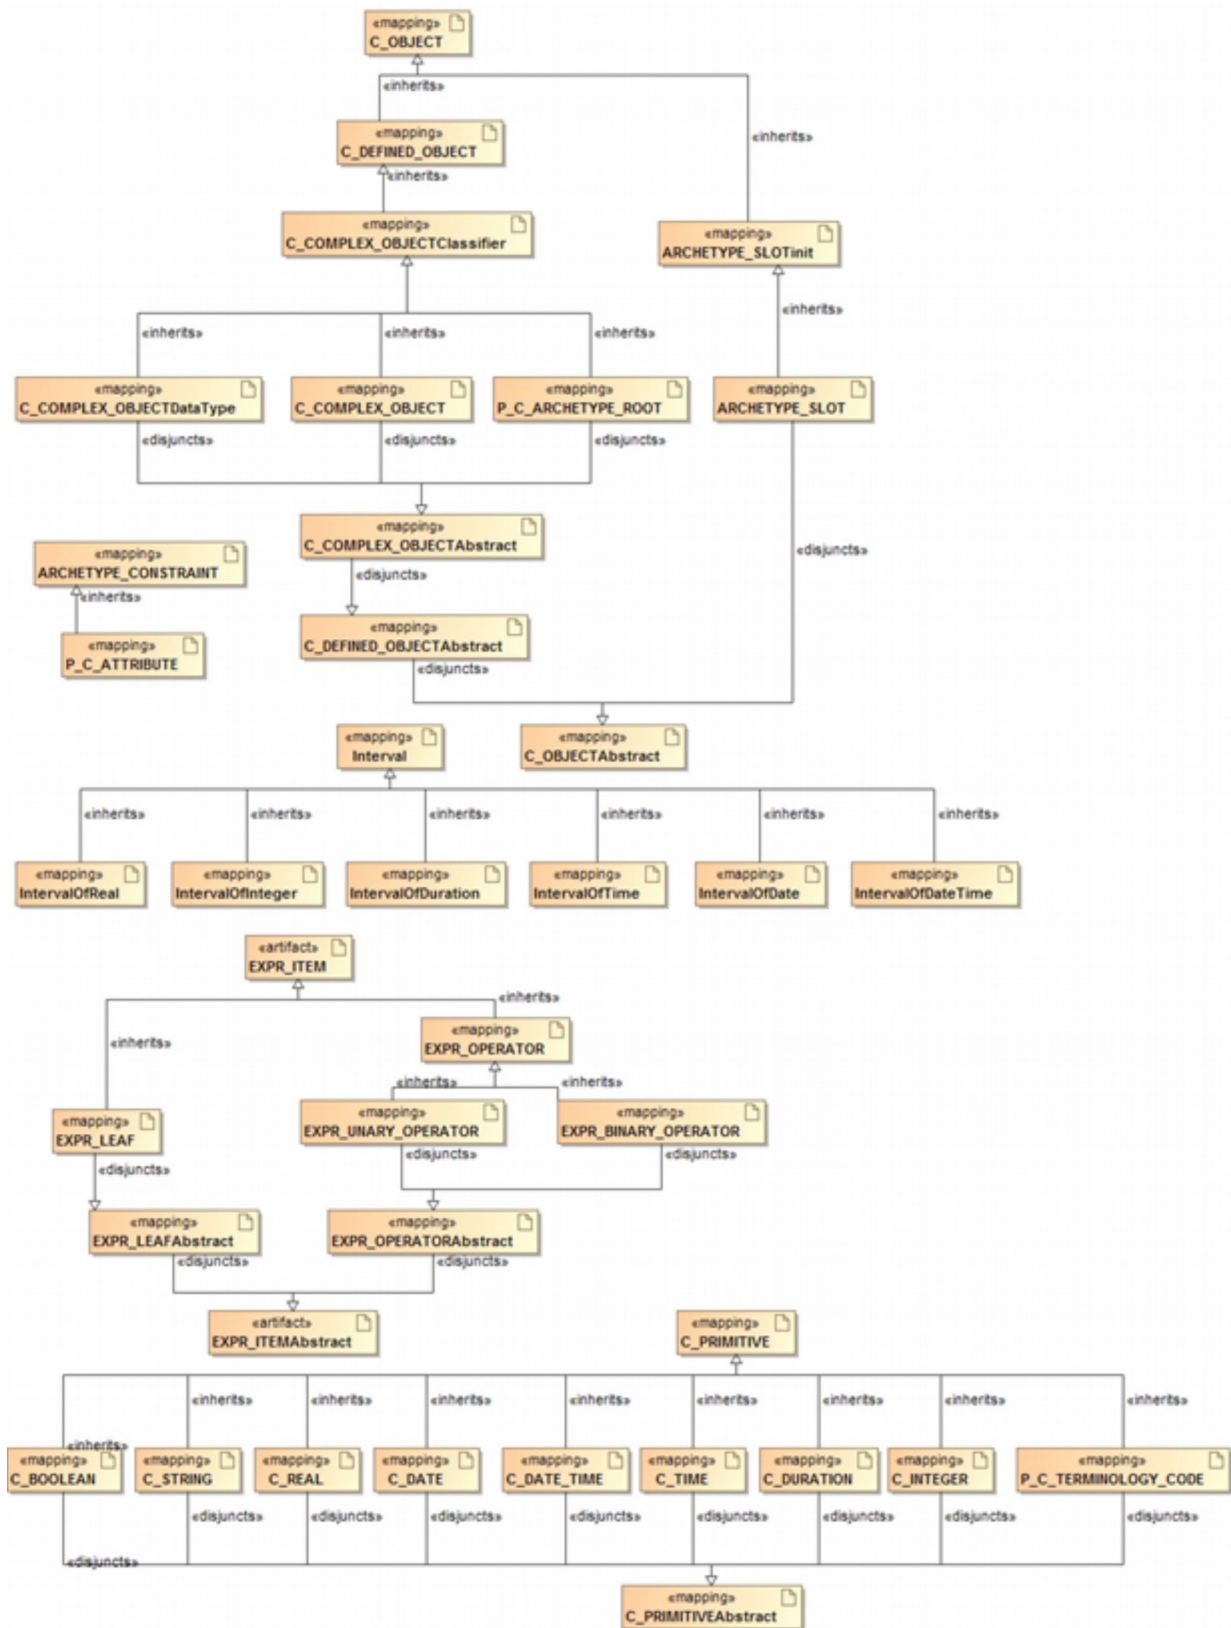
«mapping»
C_OBJECT

«inherits»

«mapping»
C_DEFINED_OBJECT

«inherits»

«inherits»

«mapping»
C_COMPLEX_OBJECTClassifier

«mapping»
ARCHETYPE_SLOTinit

«inherits»

«inherits»

«inherits»

«inherits»

«mapping»
C_COMPLEX_OBJECTDataType

«mapping»
C_COMPLEX_OBJECT

«mapping»
P_C_ARCHETYPE_ROOT

«mapping»
ARCHETYPE_SLOT

«disjuncts»

«disjuncts»

«disjuncts»

«mapping»
C_COMPLEX_OBJECTAbstract

«disjuncts»

«mapping»
ARCHETYPE_CONSTRAINT

«inherits»

«disjuncts»

«mapping»
P_C_ATTRIBUTE

«mapping»
C_DEFINED_OBJECTAbstract

«disjuncts»

«mapping»
Interval

«mapping»
C_OBJECTAbstract

«inherits»

«inherits»

«inherits»

«inherits»

«inherits»

«inherits»

«mapping»
IntervalOfReal

«mapping»
IntervalOfInteger

«mapping»
IntervalOfDuration

«mapping»
IntervalOfTime

«mapping»
IntervalOfDate

«mapping»
IntervalOfDateTime

«artifact»
EXPR_ITEM

«inherits»

«inherits»

«mapping»
EXPR_OPERATOR

«inherits»

«inherits»

«mapping»
EXPR_LEAF

«mapping»
EXPR_UNARY_OPERATOR

«mapping»
EXPR_BINARY_OPERATOR

«disjuncts»

«disjuncts»

«disjuncts»

«mapping»
EXPR_LEAFAbstract

«mapping»
EXPR_OPERATORAbstract

«disjuncts»

«disjuncts»

«artifact»
EXPR_ITEMAbstract

«mapping»
C_PRIMITIVE

«inherits»

«inherits»

«inherits»

«inherits»

«inherits»

«inherits»

«inherits»

«inherits»

«inherits»

«mapping»
C_BOOLEAN

«mapping»
C_STRING

«mapping»
C_REAL

«mapping»
C_DATE

«mapping»
C_DATE_TIME

«mapping»
C_TIME

«mapping»
C_DURATION

«mapping»
C_INTEGER

«mapping»
P_C_TERMINOLOGY_CODE

«disjuncts»

«disjuncts»

«disjuncts»

«disjuncts»

«disjuncts»

«disjuncts»

«disjuncts»

«disjuncts»

«disjuncts»

«mapping»
C_PRIMITIVEAbstract